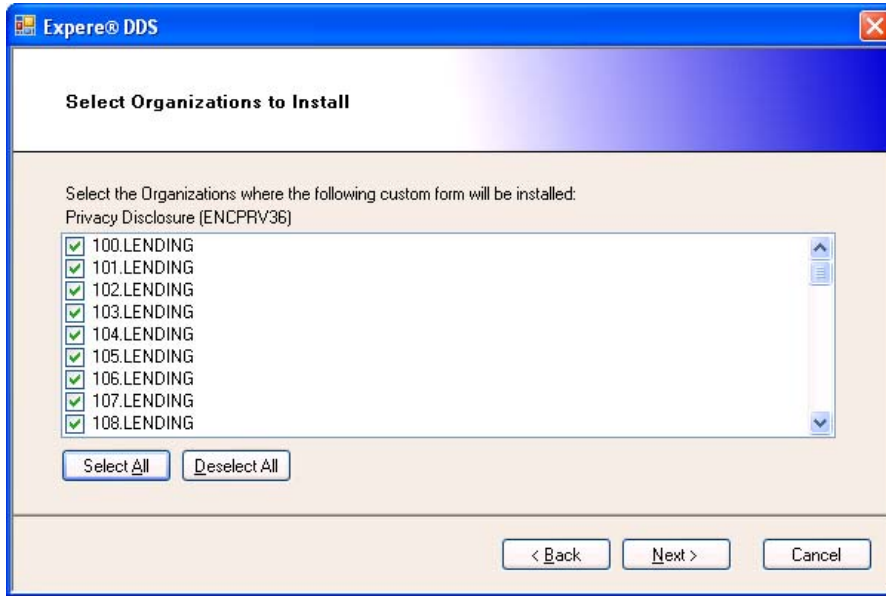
Expere® DDS

Select Organizations to Install

Select the Organizations where the following custom form will be installed:
Privacy Disclosure (ENCPRV36)

100.LENDING
101.LENDING
102.LENDING
103.LENDING
104.LENDING
105.LENDING
106.LENDING
107.LENDING
108.LENDING

Select All
Deselect All

< Back
Next >
Cancel